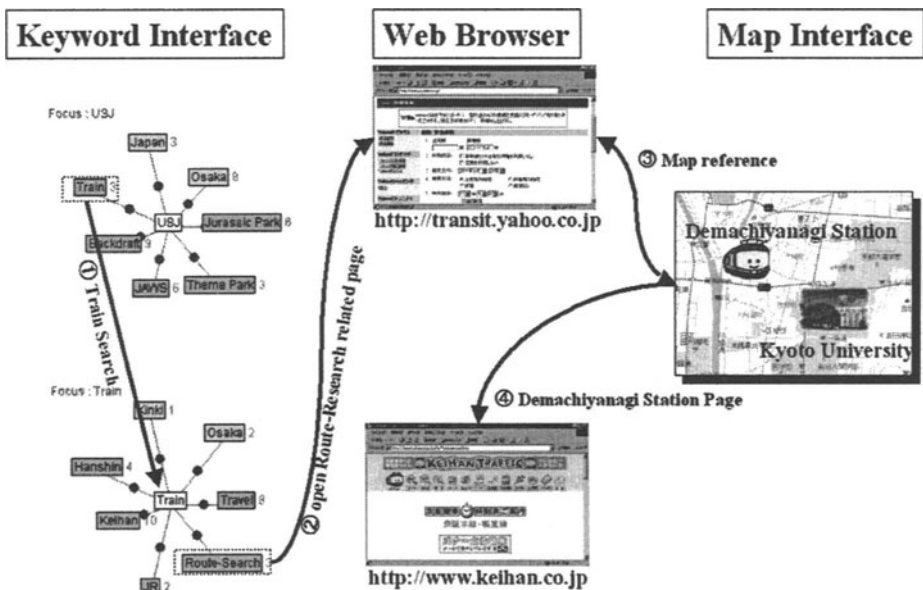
Keyword Interface

Web Browser

Map Interface

Focus : USJ

Japan 3

Train

Osaka 8

USJ

Jurassic Park 8

Backdraft 9

JAWS 6

Theme Park 3

① Train Search

Focus : Train

Kinki 1

Osaka 2

Hanshin 4

Train

Travel 8

Keihan 10

Route-Search

JR 2

② open Route-Research related page

http://transit.yahoo.co.jp

③ Map reference

Demachiyanagi Station

Kyoto University

④ Demachiyanagi Station Page

KEIHAN TRAFFIC

http://www.keihan.co.jp